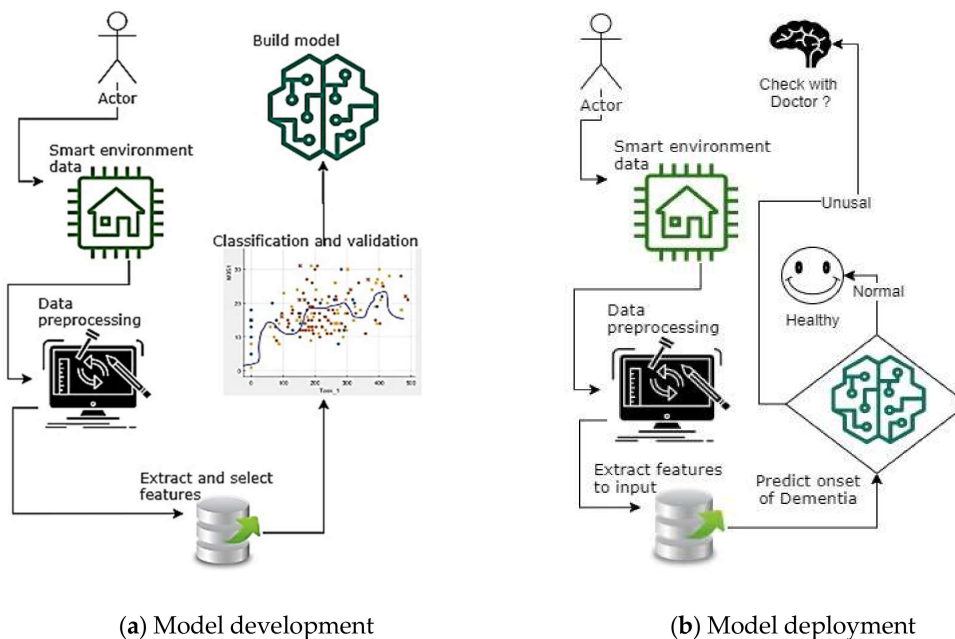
Actor

Smart environment data

Data preprocessing

Build model

Classification and validation

Extract and select features

(a) Model development

Actor

Check with Doctor ?

Smart environment data

Unusal

Healthy

Normal

Data preprocessing

Extract features to input

Predict onset of Dementia

(b) Model deployment